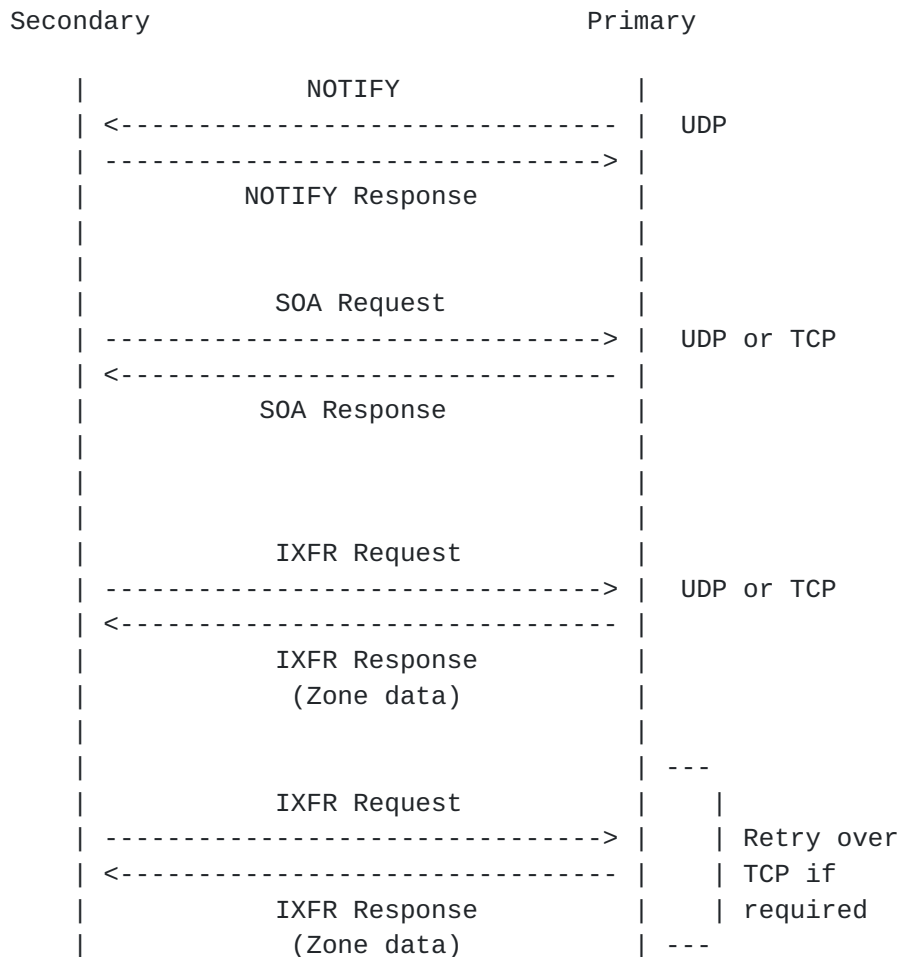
Secondary Primary

NOTIFY
<-------------------------------- UDP
-------------------------------->
NOTIFY Response

SOA Request
--------------------------------> UDP or TCP
<--------------------------------
SOA Response

IXFR Request
--------------------------------> UDP or TCP
<--------------------------------
IXFR Response
(Zone data)

---
IXFR Request
--------------------------------> Retry over
<-------------------------------- TCP if
IXFR Response required
(Zone data) ---